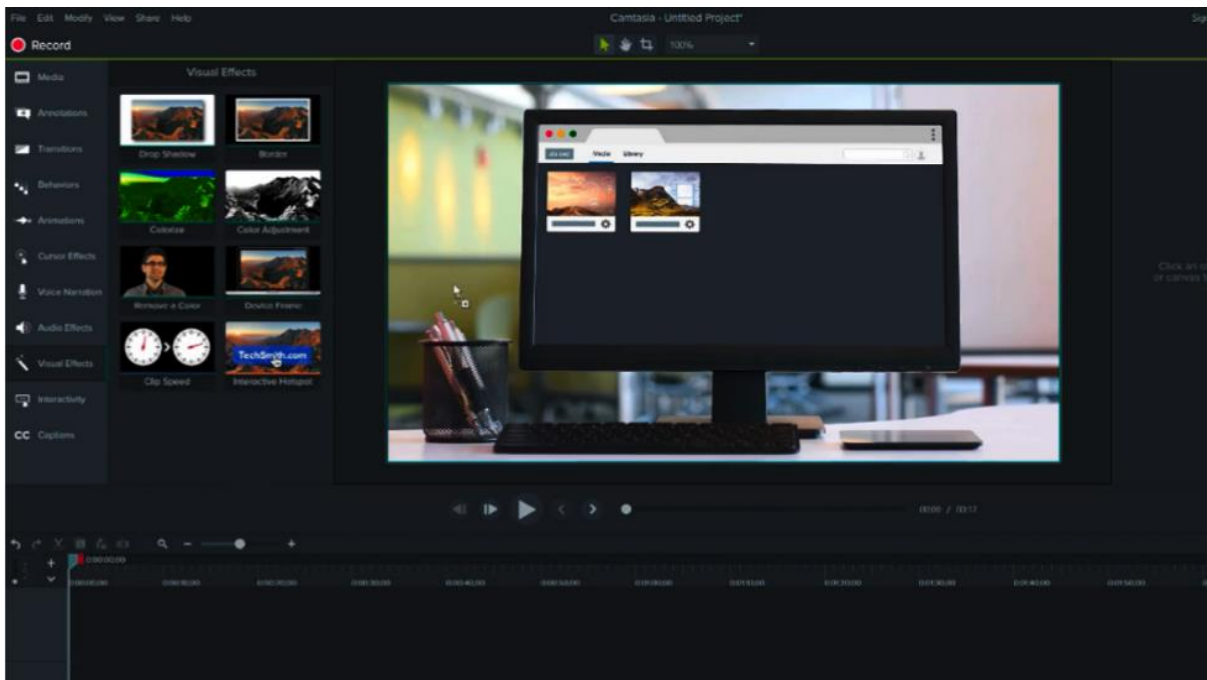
File Edit Modify View Share Help

Camtasia - Untitled Project*

Sig

Record

100%

Media

Annotations

Transitions

Behaviors

Animations

Cursor Effects

Voice Narration

Audio Effects

Visual Effects

Interactivity

CC Captions

Visual Effects

Drop Shadow

Border

Colorize

Color Adjustment

Remove a Color

Device Frame

Clip Speed

TechSmith.com

Interactive Hotspot

Media Library

Click on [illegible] or canvas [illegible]

00:00 / 00:17

0:00:00;00